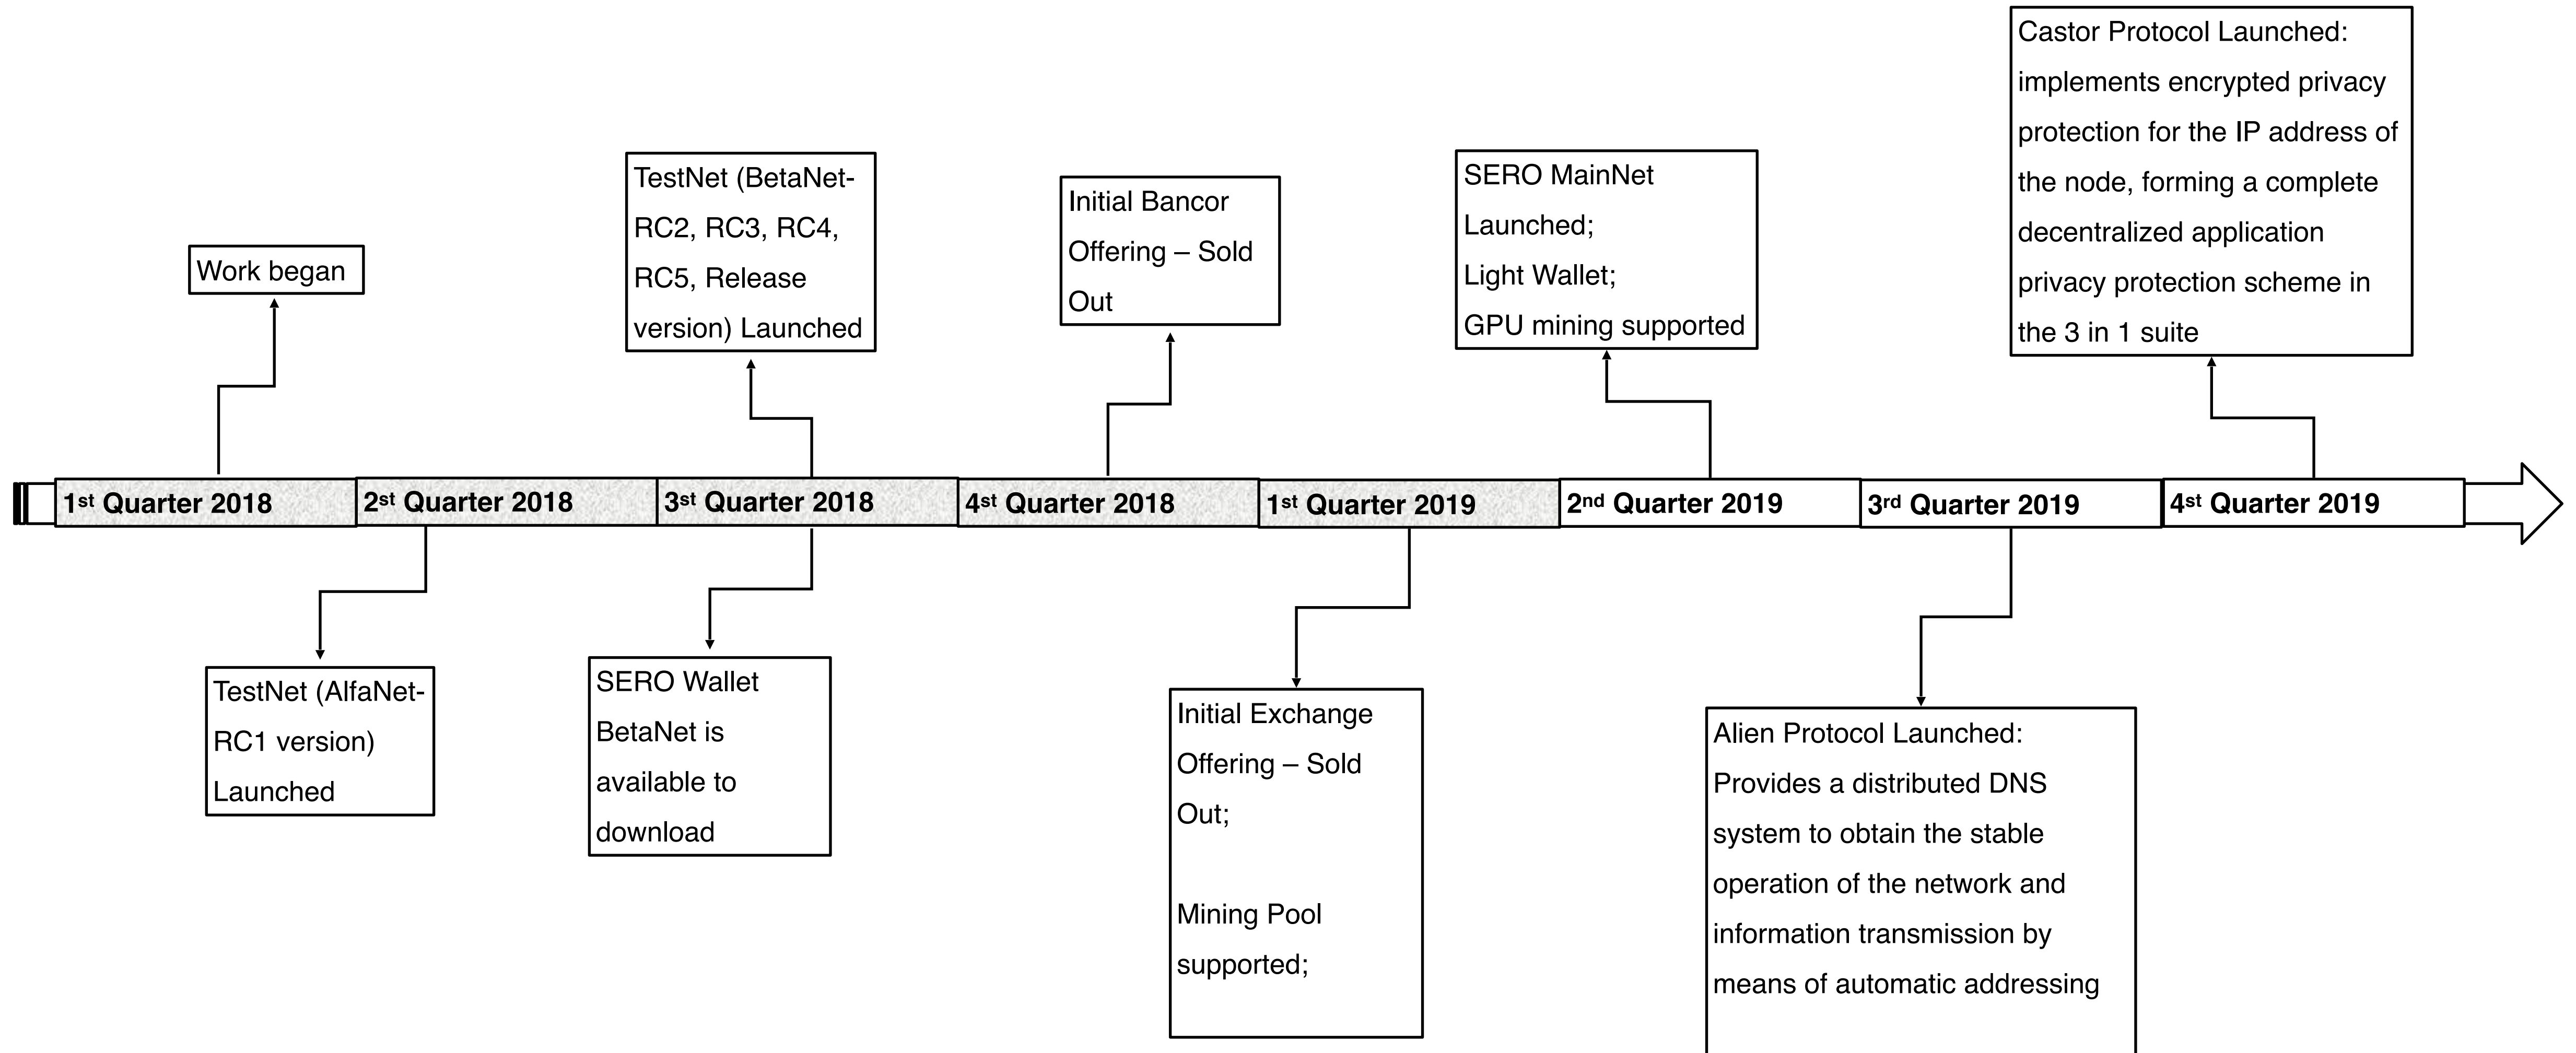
Castor Protocol Launched: implements encrypted privacy protection for the IP address of the node, forming a complete decentralized application privacy protection scheme in the 3 in 1 suite

TestNet (BetaNet-RC2, RC3, RC4, RC5, Release version) Launched

Initial Bancor Offering – Sold Out

SERO MainNet Launched;
Light Wallet;
GPU mining supported

Work began

1st Quarter 2018 | 2st Quarter 2018 | 3st Quarter 2018 | 4st Quarter 2018 | 1st Quarter 2019 | 2nd Quarter 2019 | 3rd Quarter 2019 | 4st Quarter 2019

TestNet (AlfaNet-RC1 version) Launched

SERO Wallet BetaNet is available to download

Initial Exchange Offering – Sold Out;

Mining Pool supported;

Alien Protocol Launched: Provides a distributed DNS system to obtain the stable operation of the network and information transmission by means of automatic addressing